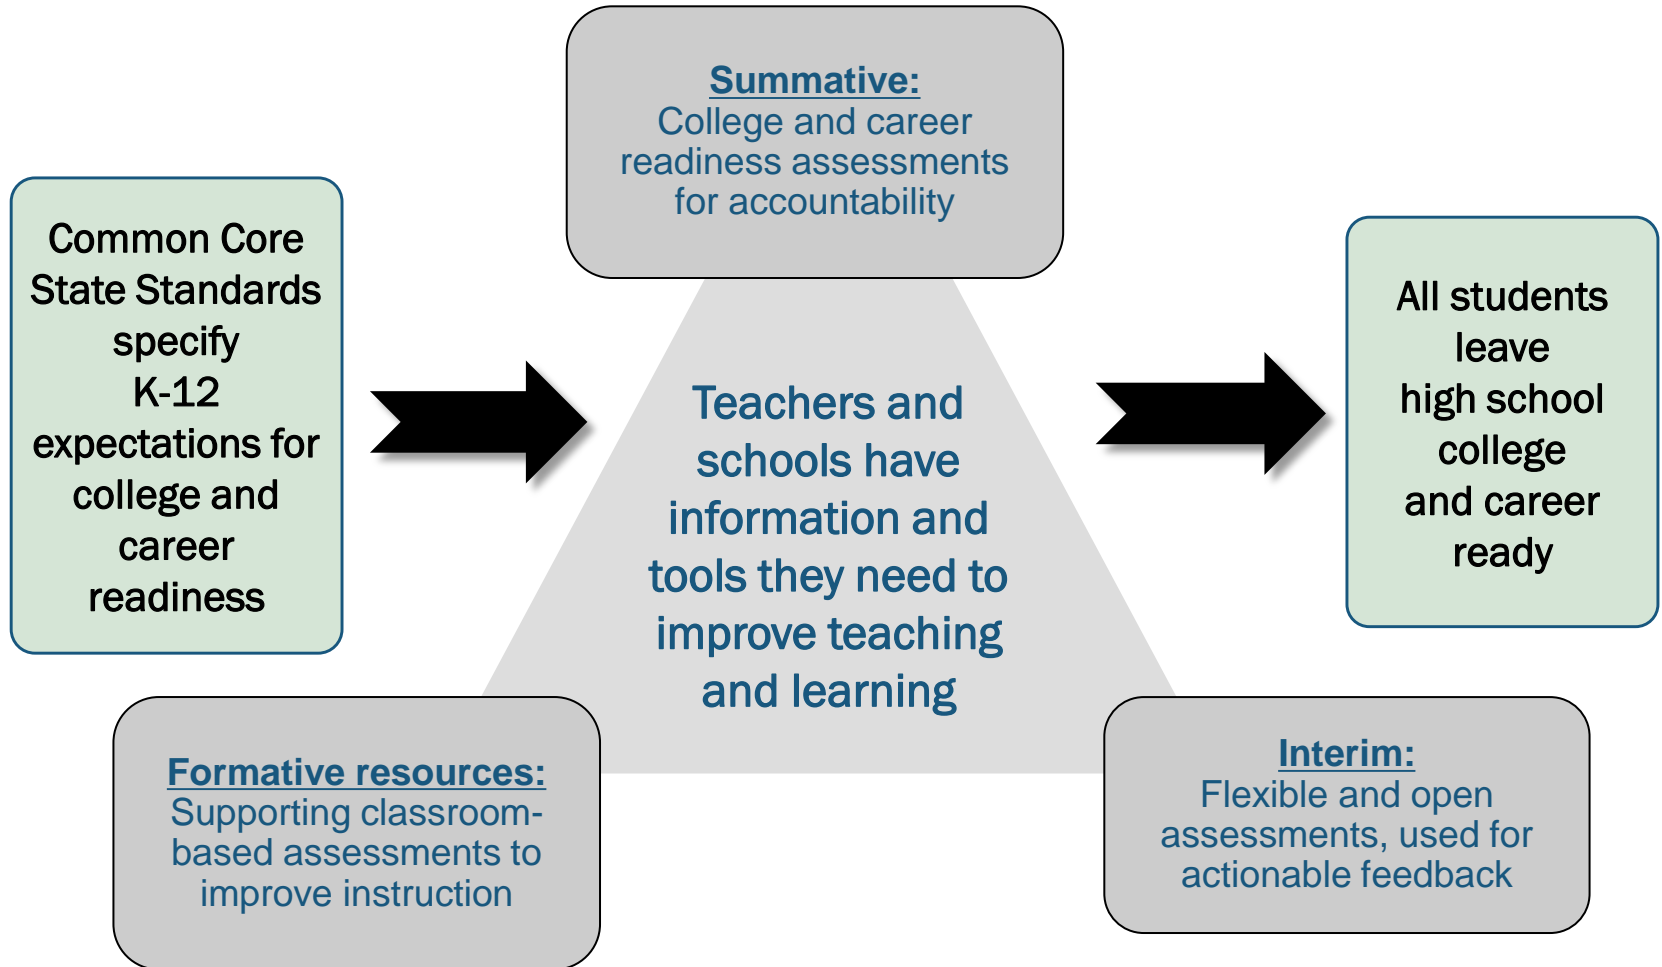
Common Core State Standards specify K-12 expectations for college and career readiness

Summative:
College and career readiness assessments for accountability

Teachers and schools have information and tools they need to improve teaching and learning

All students leave high school college and career ready

Formative resources:
Supporting classroom-based assessments to improve instruction

Interim:
Flexible and open assessments, used for actionable feedback